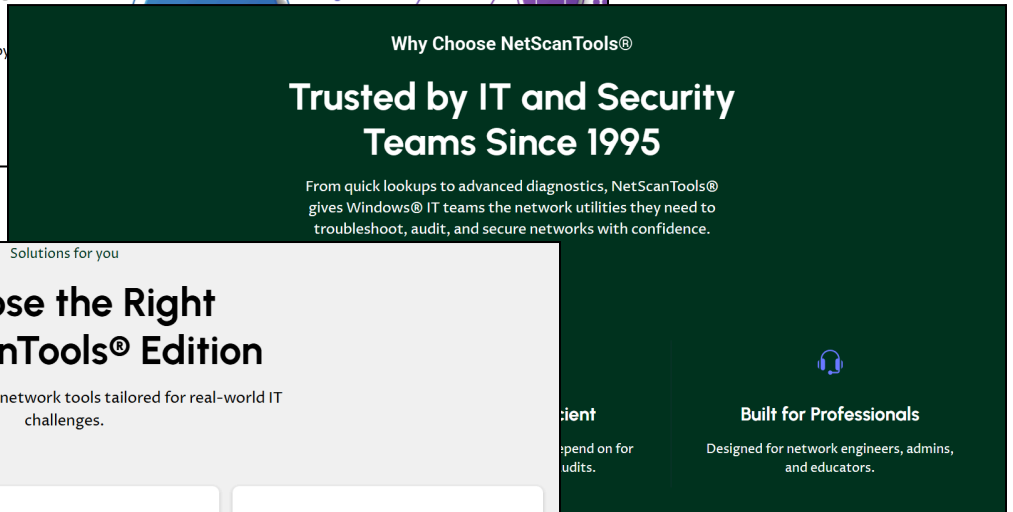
Why Choose NetScanTools®

Trusted by IT and Security Teams Since 1995

From quick lookups to advanced diagnostics, NetScanTools® gives Windows® IT teams the network utilities they need to troubleshoot, audit, and secure networks with confidence.

Solutions for you

ose the Right
nTools® Edition

network tools tailored for real-world IT challenges.

cient

epend on for
udits.

Built for Professionals

Designed for network engineers, admins, and educators.